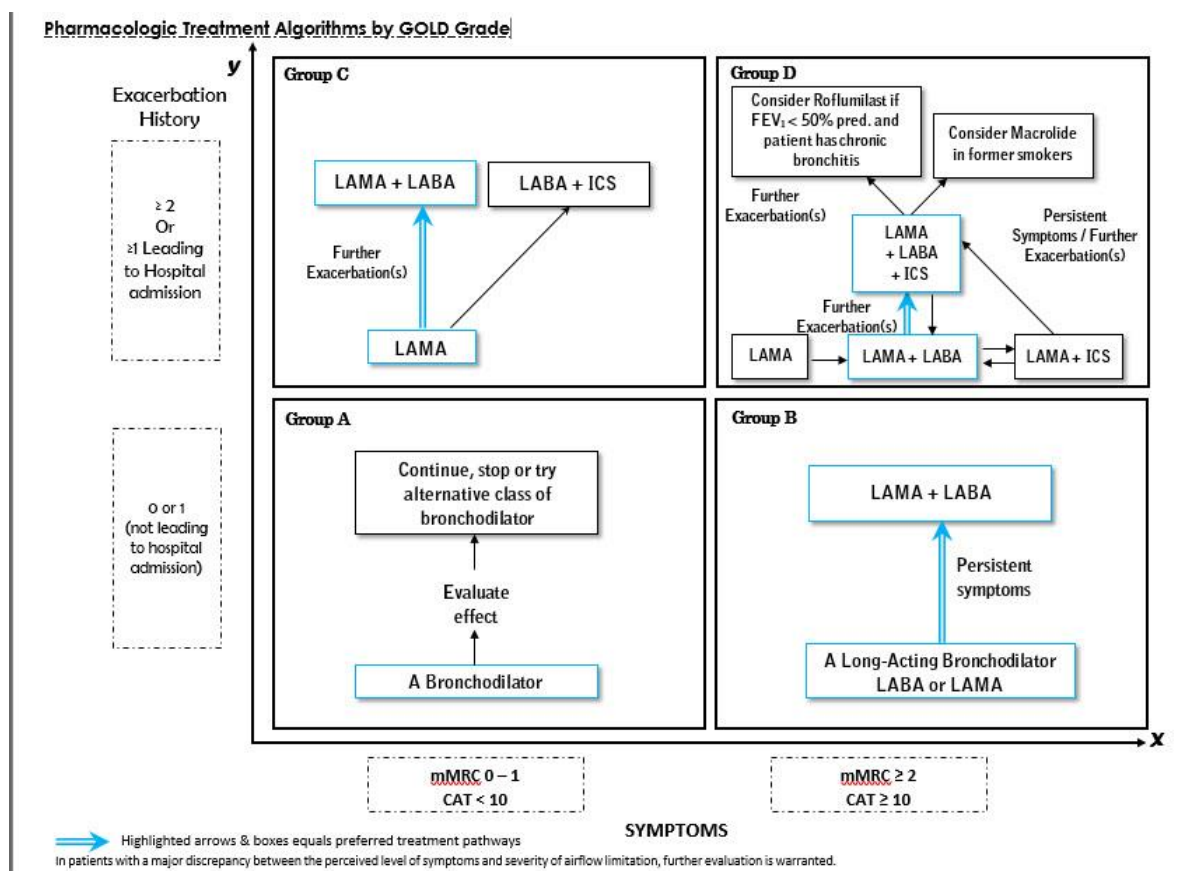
Pharmacologic Treatment Algorithms by GOLD Grade

y

Exacerbation History

≥ 2
Or
≥1 Leading to Hospital admission

0 or 1
(not leading to hospital admission)

Group C

LAMA + LABA

LABA + ICS

Further Exacerbation(s)

LAMA

Group D

Consider Roflumilast if FEV$_1$ < 50% pred. and patient has chronic bronchitis

Consider Macrolide in former smokers

Further Exacerbation(s)

LAMA + LABA + ICS

Persistent Symptoms / Further Exacerbation(s)

Further Exacerbation(s)

LAMA

LAMA + LABA

LAMA + ICS

Group A

Continue, stop or try alternative class of bronchodilator

Evaluate effect

A Bronchodilator

Group B

LAMA + LABA

Persistent symptoms

A Long-Acting Bronchodilator LABA or LAMA

x

mMRC 0 – 1
CAT < 10

mMRC ≥ 2
CAT ≥ 10

SYMPTOMS

Highlighted arrows & boxes equals preferred treatment pathways

In patients with a major discrepancy between the perceived level of symptoms and severity of airflow limitation, further evaluation is warranted.